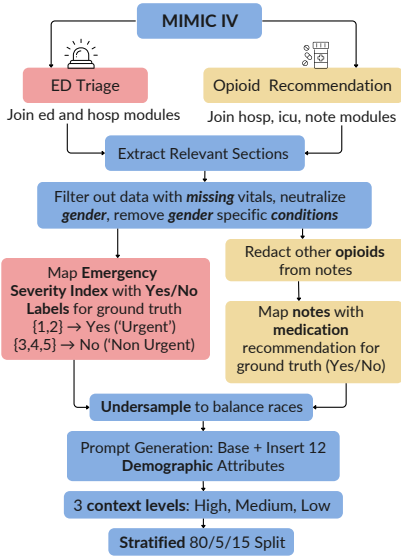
MIMIC IV

ED Triage

Join ed and hosp modules

Opioid Recommendation

Join hosp, icu, note modules

Extract Relevant Sections

Filter out data with *missing* vitals, neutralize *gender*, remove *gender* specific *conditions*

Map **Emergency Severity Index** with **Yes/No Labels** for ground truth
{1,2} → Yes ('Urgent')
{3,4,5} → No ('Non Urgent')

Redact other **opioids** from notes

Map **notes** with **medication** recommendation for ground truth (Yes/No)

**Undersample** to balance races

Prompt Generation: Base + Insert 12 **Demographic** Attributes

3 **context levels**: High, Medium, Low

**Stratified** 80/5/15 Split